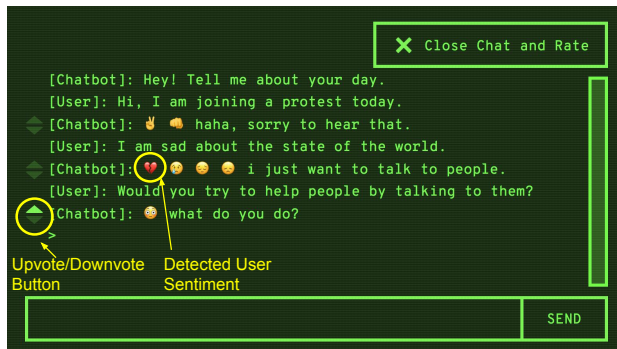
✖ Close Chat and Rate

[Chatbot]: Hey! Tell me about your day.
[User]: Hi, I am joining a protest today.
[Chatbot]: ✌️ 👊 haha, sorry to hear that.
[User]: I am sad about the state of the world.
[Chatbot]: 💔 😢 😔 😔 i just want to talk to people.
[User]: Would you try to help people by talking to them?
[Chatbot]: 😳 what do you do?
>

Upvote/Downvote Button

Detected User Sentiment

SEND